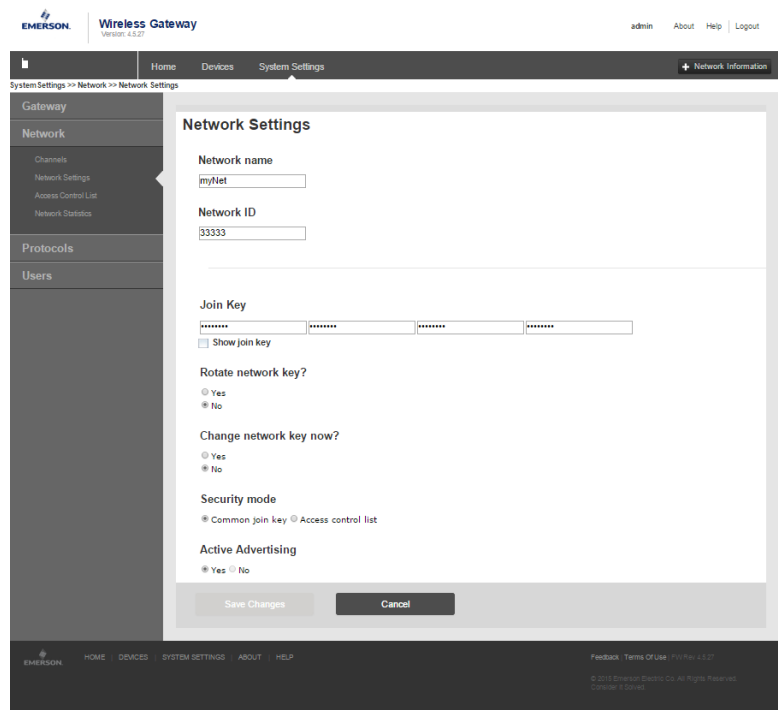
EMERSON. Wireless Gateway
Version: 4.5.27

admin | About | Help | Logout

Home Devices System Settings

+ Network Information

System Settings >> Network >> Network Settings

Gateway

Network

Channels
Network Settings
Access Control List
Network Statistics

Protocols

Users

Network Settings

Network name
myNet

Network ID
33333

Join Key
•••••••• •••••••• •••••••• ••••••••
Show join key

Rotate network key?
Yes
No

Change network key now?
Yes
No

Security mode
Common join key Access control list

Active Advertising
Yes No

Save Changes Cancel

EMERSON HOME | DEVICES | SYSTEM SETTINGS | ABOUT | HELP

Feedback | Terms Of Use | FW Rev 4.5.27

© 2018 Emerson Electric Co. All Rights Reserved
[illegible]